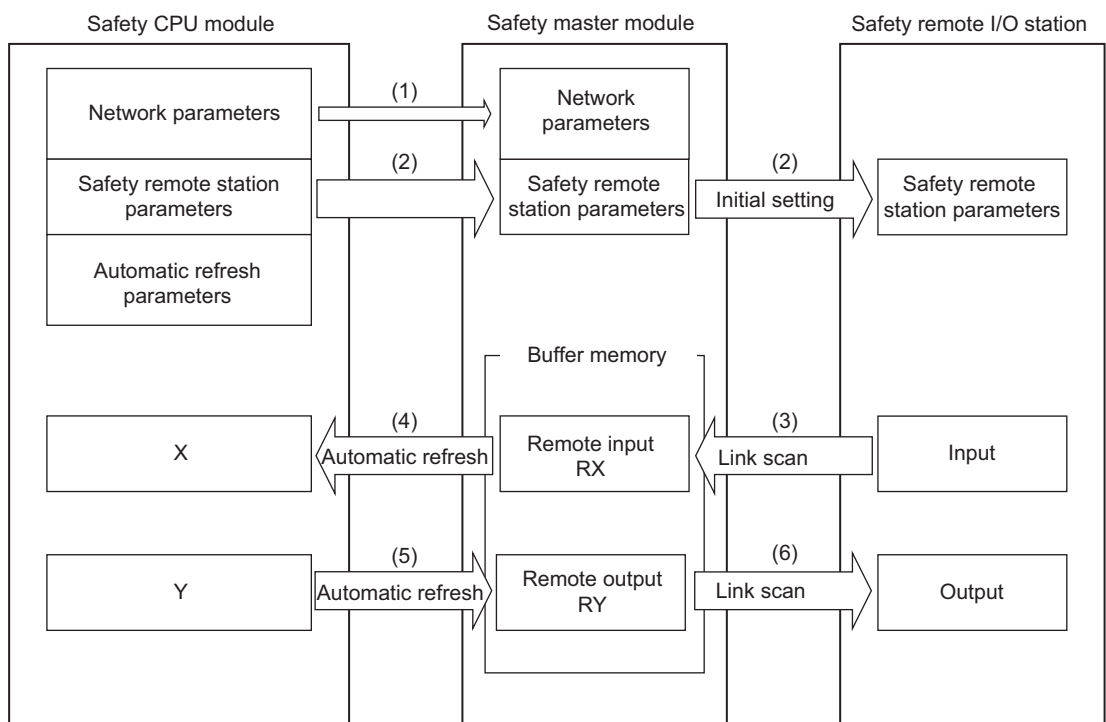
Safety CPU module

Safety master module

Safety remote I/O station

Network parameters

(1)

Network parameters

Safety remote station parameters

(2)

Safety remote station parameters

(2)

Initial setting

Safety remote station parameters

Automatic refresh parameters

Buffer memory

X

(4)

Automatic refresh

Remote input RX

(3)

Link scan

Input

Y

(5)

Automatic refresh

Remote output RY

(6)

Link scan

Output